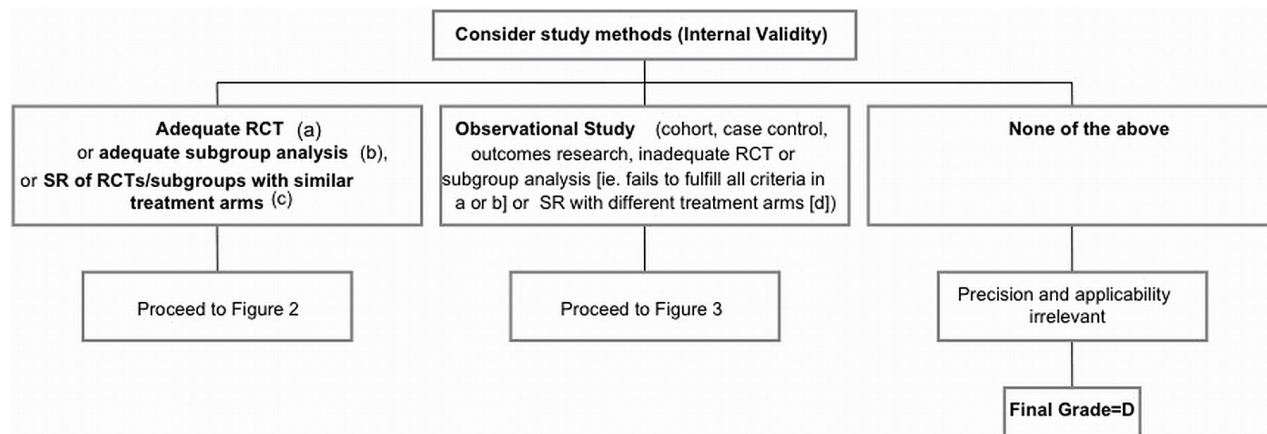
Consider study methods (Internal Validity)

Adequate RCT (a) or adequate subgroup analysis (b), or SR of RCTs/subgroups with similar treatment arms (c)

Observational Study (cohort, case control, outcomes research, inadequate RCT or subgroup analysis [ie. fails to fulfill all criteria in a or b] or SR with different treatment arms [d])

None of the above

Proceed to Figure 2

Proceed to Figure 3

Precision and applicability irrelevant

Final Grade=D